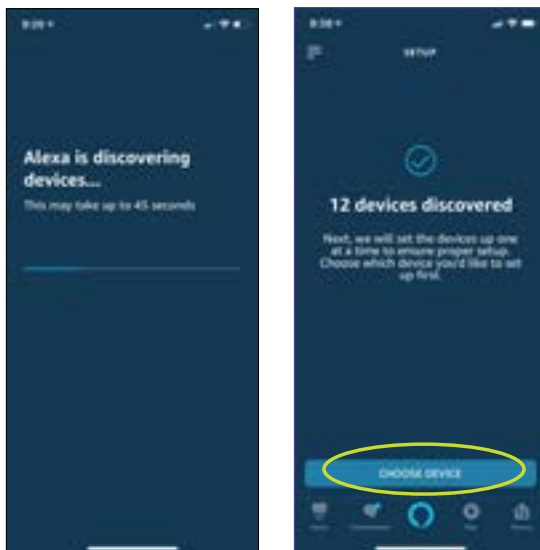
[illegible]

Alexa is discovering devices...

This may take up to 45 seconds

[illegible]

SETUP

12 devices discovered

Next, we will set the devices up one at a time to ensure proper setup. Choose which device you'd like to set up first.

CHOOSE DEVICE

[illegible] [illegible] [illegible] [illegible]